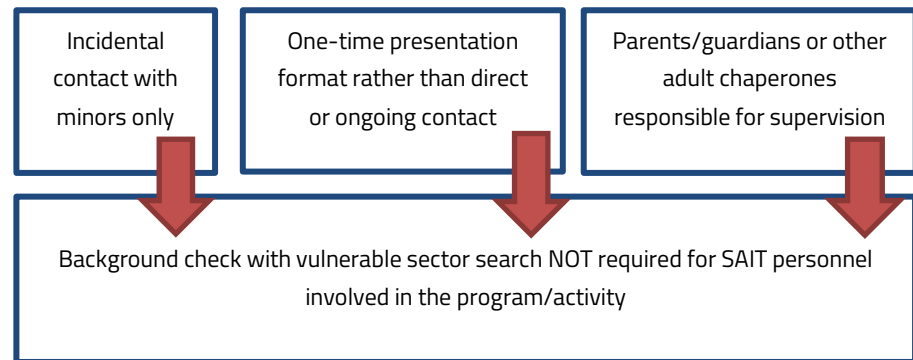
Incidental contact with minors only

One-time presentation format rather than direct or ongoing contact

Parents/guardians or other adult chaperones responsible for supervision

Background check with vulnerable sector search NOT required for SAIT personnel involved in the program/activity